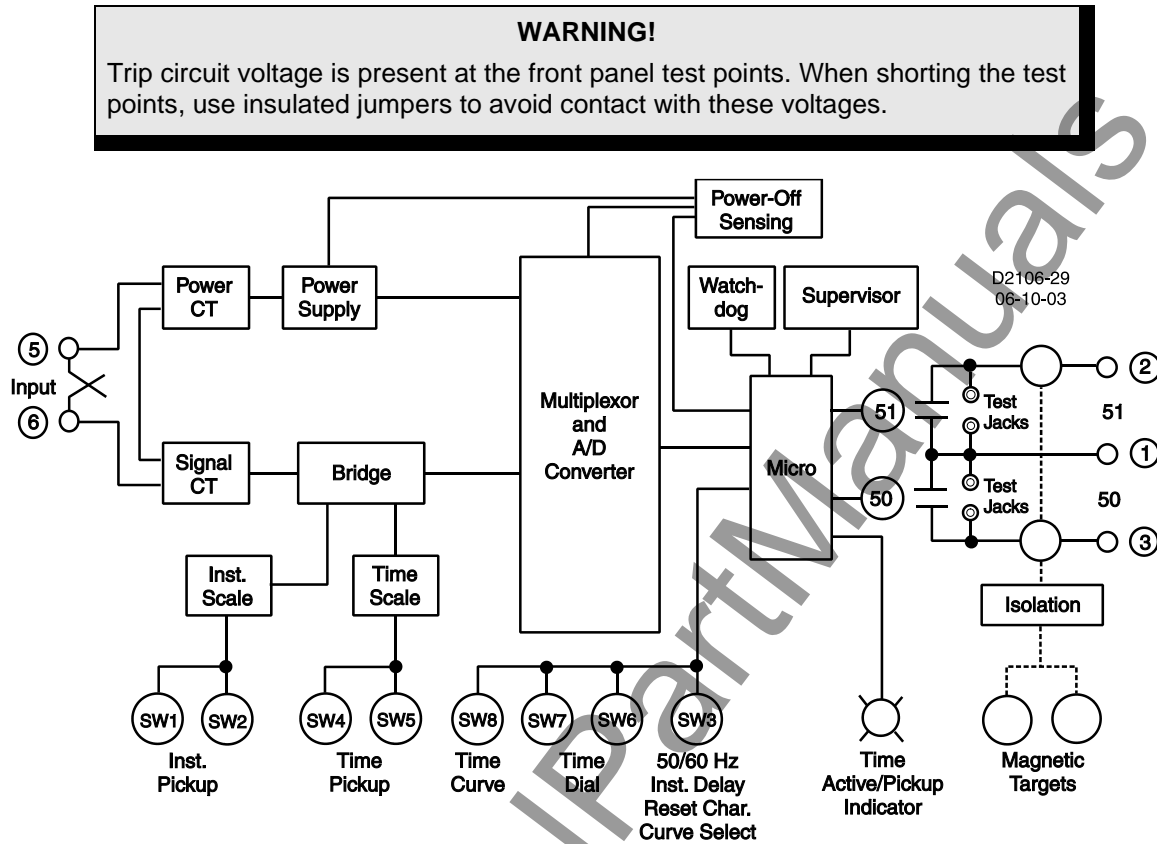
WARNING!

Trip circuit voltage is present at the front panel test points. When shorting the test points, use insulated jumpers to avoid contact with these voltages.

Power-Off Sensing

Power CT

Power Supply

Multiplexor and A/D Converter

Watch-dog

Supervisor

D2106-29
06-10-03

5

Input

6

Signal CT

Bridge

Micro

51

50

Test Jacks

Test Jacks

2

51

1

50

3

Isolation

Inst. Scale

Time Scale

SW1

SW2

SW4

SW5

SW8

SW7

SW6

SW3

Inst. Pickup

Time Pickup

Time Curve

Time Dial

50/60 Hz
Inst. Delay
Reset Char.
Curve Select

Time Active/Pickup Indicator

Magnetic Targets